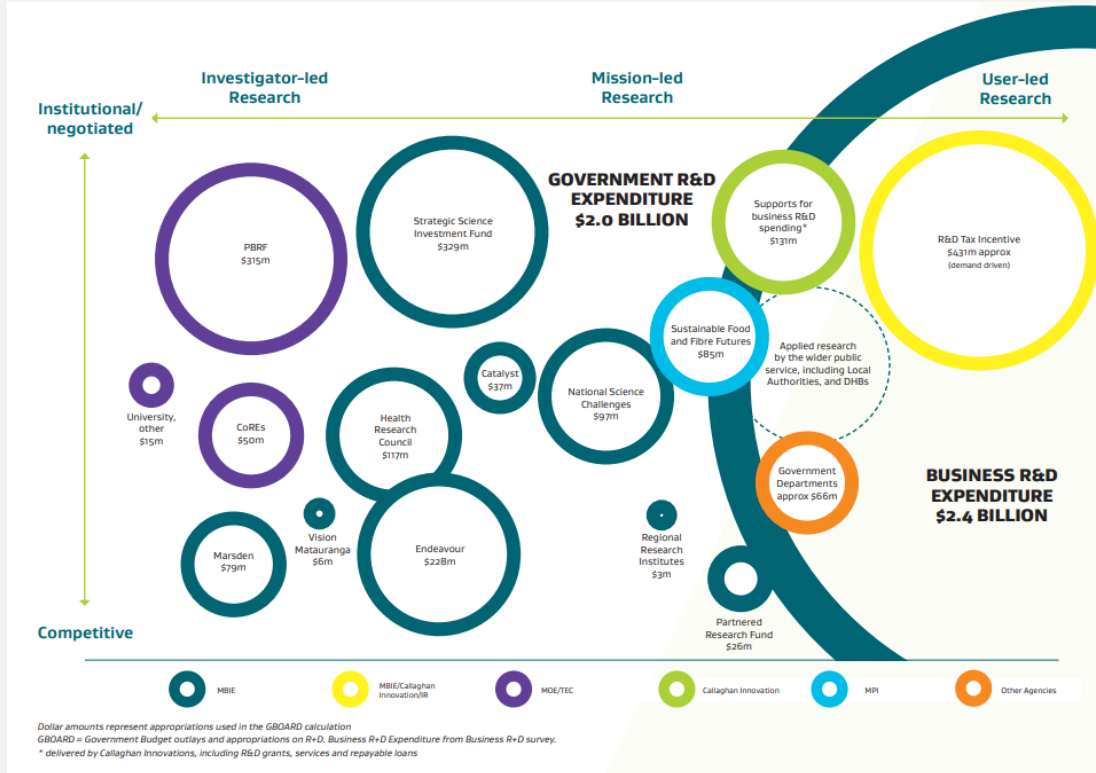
Investigator-led Research

Mission-led Research

User-led Research

Institutional/ negotiated

Competitive

GOVERNMENT R&D EXPENDITURE $2.0 BILLION

PBRF $315m

Strategic Science Investment Fund $329m

Supports for business R&D spending* $131m

R&D Tax Incentive $431m approx (demand driven)

Sustainable Food and Fibre Futures $85m

Applied research by the wider public service, including Local Authorities, and DHBs

Catalyst $37m

National Science Challenges $97m

University, other $15m

CoREs $50m

Health Research Council $117m

Government Departments approx $66m

BUSINESS R&D EXPENDITURE $2.4 BILLION

Vision Matauranga $6m

Marsden $79m

Endeavour $228m

Regional Research Institutes $3m

Partnered Research Fund $26m

MBIE

MBIE/Callaghan Innovation/IR

MOE/TEC

Callaghan Innovation

MPI

Other Agencies

Dollar amounts represent appropriations used in the GBOARD calculation
GBOARD = Government Budget outlays and appropriations on R+D. Business R+D Expenditure from Business R+D survey.
* delivered by Callaghan Innovations, including R&D grants, services and repayable loans